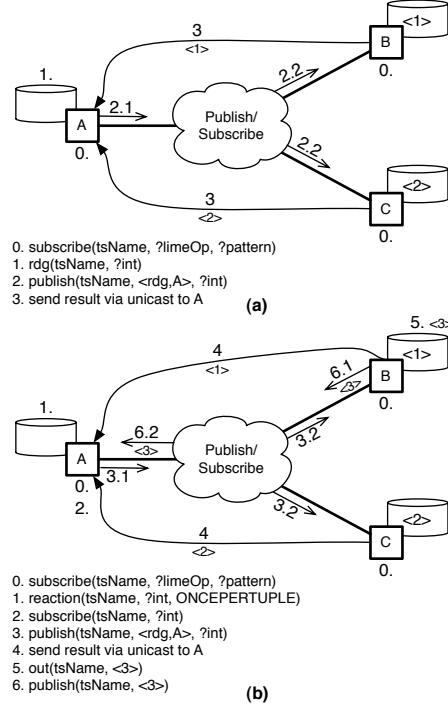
3
<1>
<1>
B
0.
1.
2.2
2.1
A
Publish/
Subscribe
0.
2.2
<2>
3
<2>
C
0.

0. subscribe(tsName, ?limeOp, ?pattern)
1. rdg(tsName, ?int)
2. publish(tsName, <rdg,A>, ?int)
3. send result via unicast to A

(a)

5. <3>
4
<1>
<1>
6.1
<3>
B
1.
0.
6.2
<3>
A
Publish/
Subscribe
3.2
0.
3.1
2.
3.2
<2>
4
<2>
C
0.

0. subscribe(tsName, ?limeOp, ?pattern)
1. reaction(tsName, ?int, ONCEPERTUPLE)
2. subscribe(tsName, ?int)
3. publish(tsName, <rdg,A>, ?int)
4. send result via unicast to A
5. out(tsName, <3>)
6. publish(tsName, <3>)

(b)